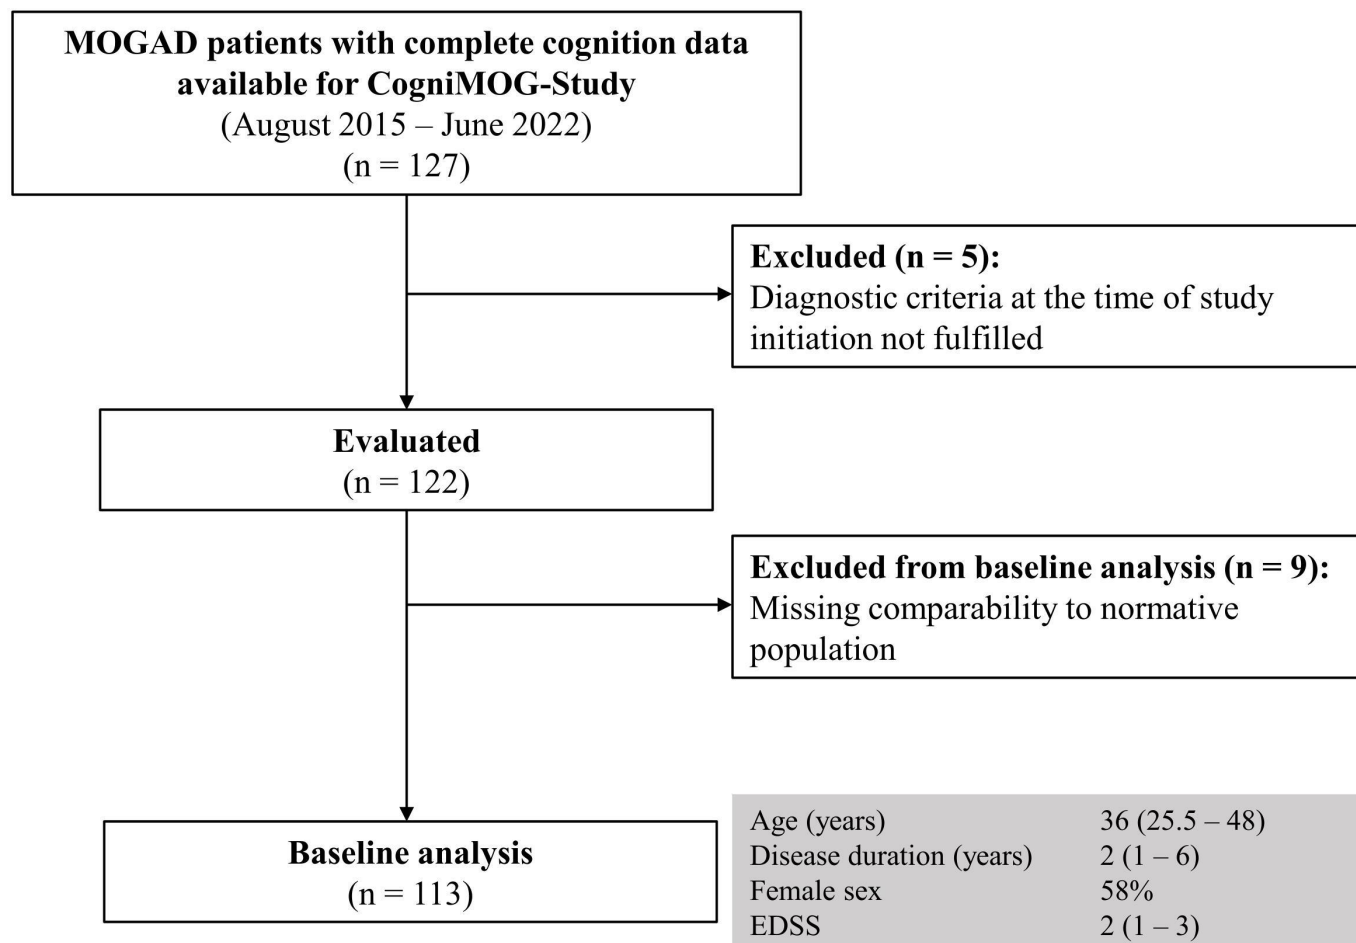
MOGAD patients with complete cognition data available for CogniMOG-Study
(August 2015 – June 2022)
(n = 127)

Excluded (n = 5):
Diagnostic criteria at the time of study initiation not fulfilled

Evaluated
(n = 122)

Excluded from baseline analysis (n = 9):
Missing comparability to normative population

Baseline analysis
(n = 113)

| | |
|---|---|
| Age (years) | 36 (25.5 – 48) |
| Disease duration (years) | 2 (1 – 6) |
| Female sex | 58% |
| EDSS | 2 (1 – 3) |